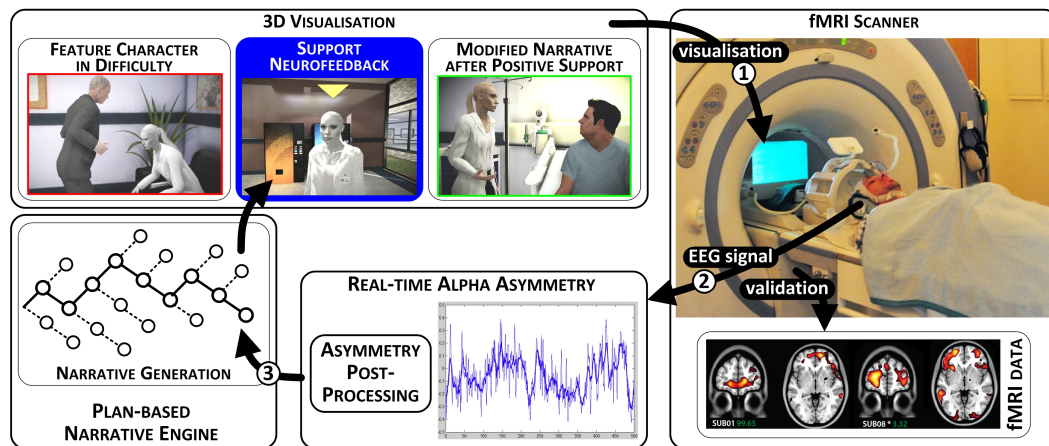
3D Visualisation

Feature Character in Difficulty

Support Neurofeedback

Modified Narrative after Positive Support

fMRI Scanner

visualisation

1

EEG signal

2

validation

Real-time Alpha Asymmetry

Asymmetry Post-Processing

3

Narrative Generation

Plan-based Narrative Engine

fMRI data

SUB01 99.65

SUB08 * 3.32